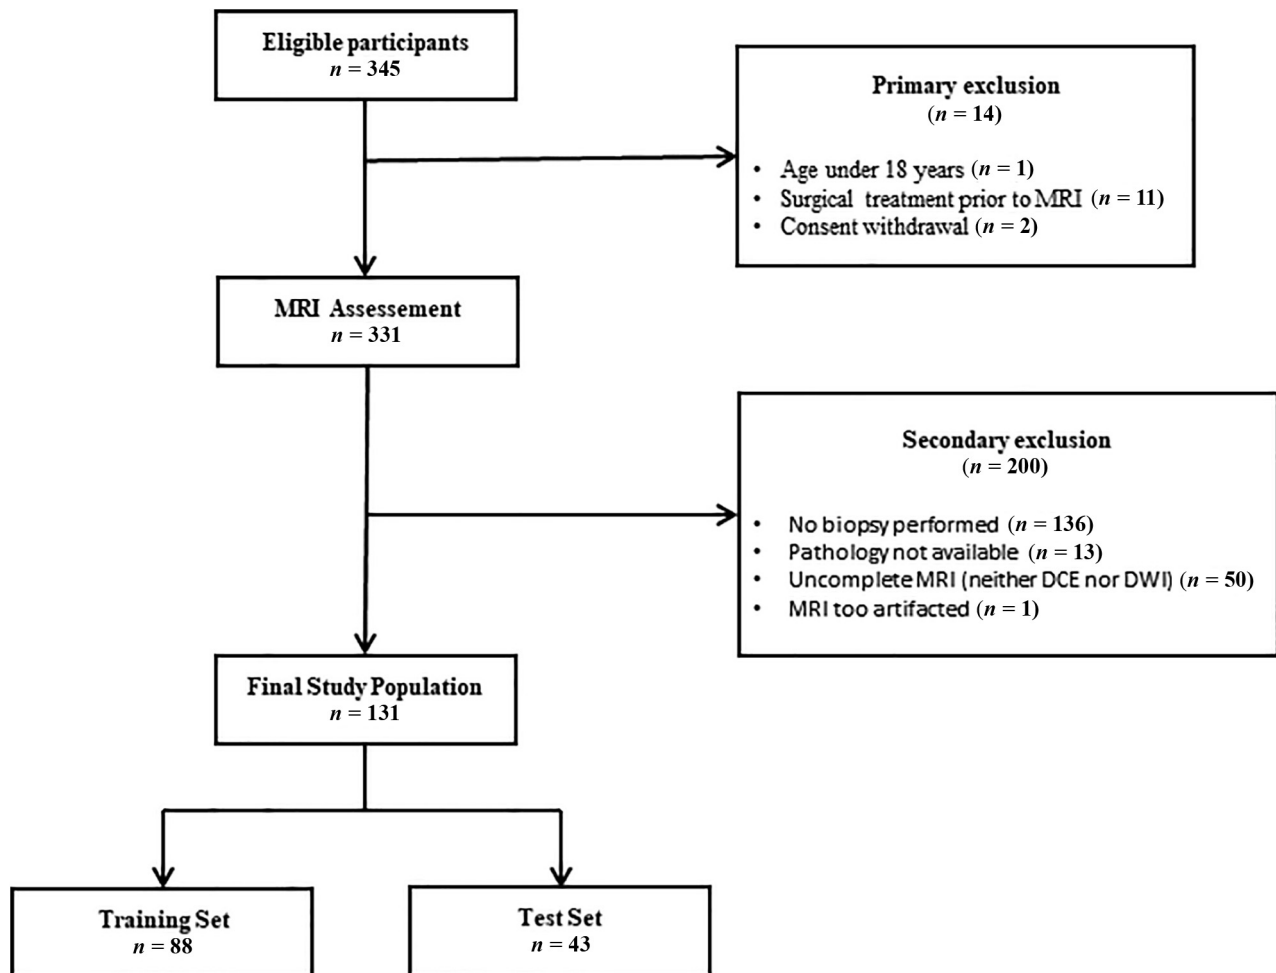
Eligible participants
$n = 345$

Primary exclusion
($n = 14$)

• Age under 18 years ($n = 1$)
• Surgical treatment prior to MRI ($n = 11$)
• Consent withdrawal ($n = 2$)

MRI Assessement
$n = 331$

Secondary exclusion
($n = 200$)

• No biopsy performed ($n = 136$)
• Pathology not available ($n = 13$)
• Uncomplete MRI (neither DCE nor DWI) ($n = 50$)
• MRI too artifacted ($n = 1$)

Final Study Population
$n = 131$

Training Set
$n = 88$

Test Set
$n = 43$